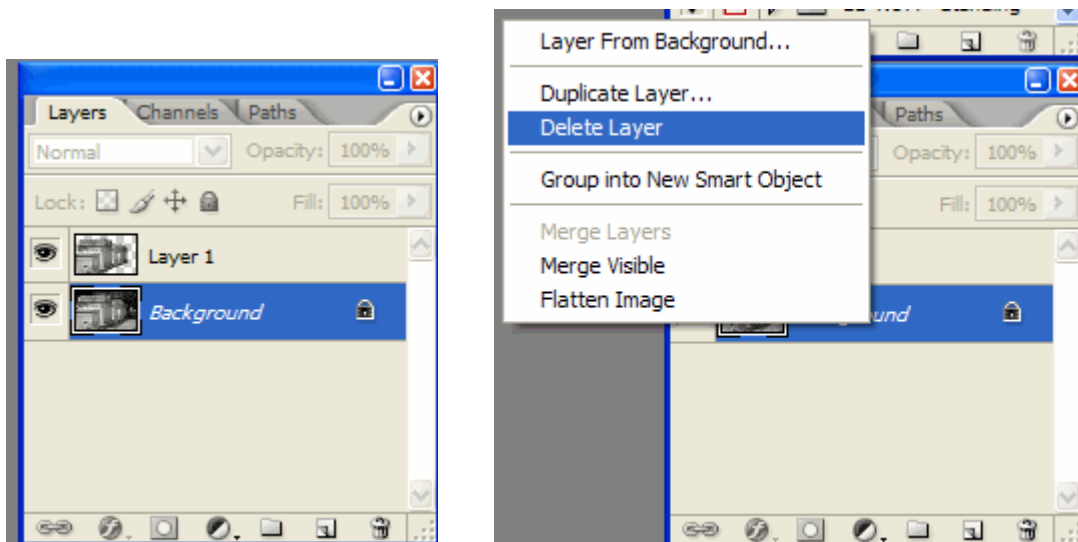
Layers Channels Paths

Normal

Opacity: 100%

Lock:

Fill: 100%

Layer 1

Background

Layer From Background...

Duplicate Layer...

Delete Layer

Group into New Smart Object

Merge Layers

Merge Visible

Flatten Image

Paths

Opacity: 100%

Fill: 100%

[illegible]ound